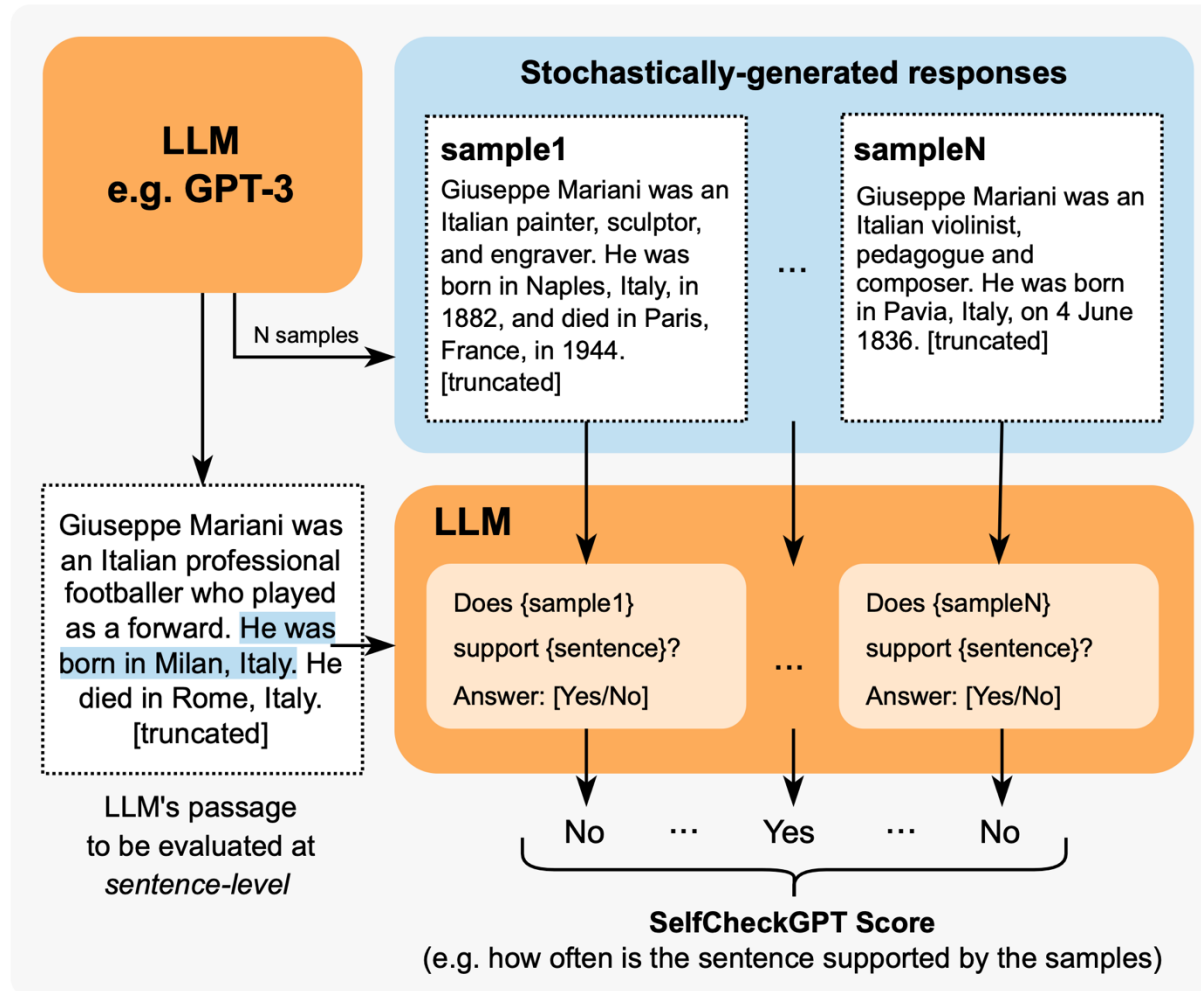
LLM
e.g. GPT-3

Stochastically-generated responses

sample1
Giuseppe Mariani was an Italian painter, sculptor, and engraver. He was born in Naples, Italy, in 1882, and died in Paris, France, in 1944. [truncated]

...

sampleN
Giuseppe Mariani was an Italian violinist, pedagogue and composer. He was born in Pavia, Italy, on 4 June 1836. [truncated]

N samples

Giuseppe Mariani was an Italian professional footballer who played as a forward. He was born in Milan, Italy. He died in Rome, Italy. [truncated]

LLM's passage to be evaluated at *sentence-level*

LLM

Does {sample1} support {sentence}? Answer: [Yes/No]

...

Does {sampleN} support {sentence}? Answer: [Yes/No]

No ... Yes ... No

SelfCheckGPT Score
(e.g. how often is the sentence supported by the samples)